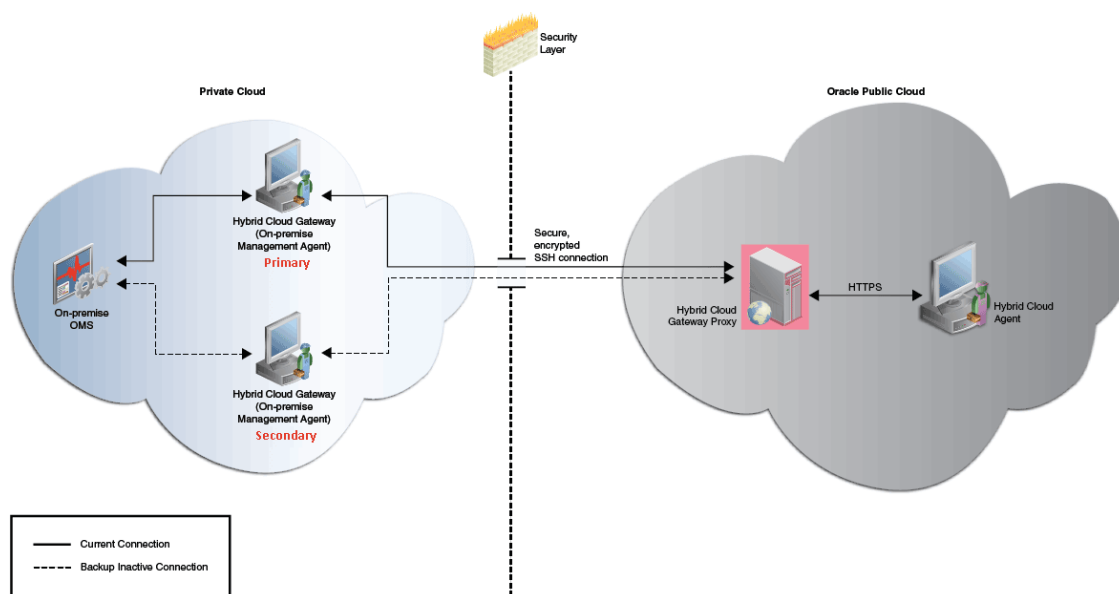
Security Layer

Private Cloud

Oracle Public Cloud

Hybrid Cloud Gateway (On-premise Management Agent)
Primary

On-premise OMS

Hybrid Cloud Gateway (On-premise Management Agent)
Secondary

Secure, encrypted SSH connection

Hybrid Cloud Gateway Proxy

HTTPS

Hybrid Cloud Agent

Current Connection
Backup Inactive Connection